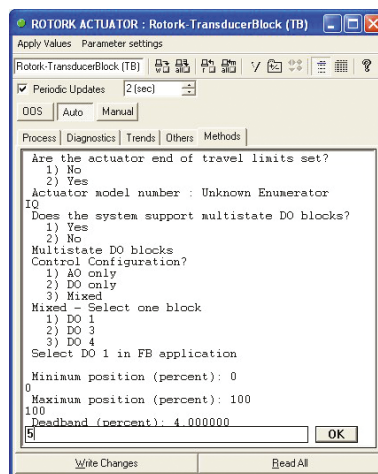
ROTORK ACTUATOR : Rotork-TransducerBlock (TB)

Apply Values Parameter settings

Rotork-TransducerBlock (TB)

Periodic Updates 2 (sec)

OOS Auto Manual

Process Diagnostics Trends Others Methods

Are the actuator end of travel limits set?
1) No
2) Yes
Actuator model number : Unknown Enumerator
IQ
Does the system support multistate DO blocks?
1) Yes
2) No
Multistate DO blocks
Control Configuration?
1) AO only
2) DO only
3) Mixed
Mixed - Select one block
1) DO 1
2) DO 3
3) DO 4
Select DO 1 in FB application

Minimum position (percent): 0
0
Maximum position (percent): 100
100
Deadband (percent): 4.000000

5

OK

Write Changes

Read All